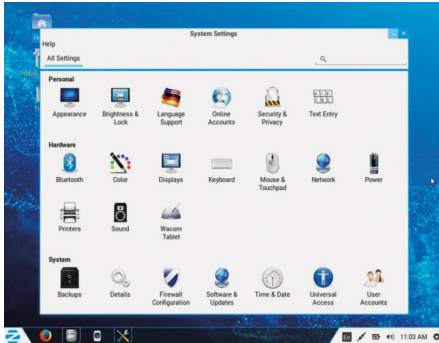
System Settings

Help

All Settings

Personal

Appearance

Brightness & Lock

Language Support

Online Accounts

Security & Privacy

Text Entry

Hardware

Bluetooth

Color

Displays

Keyboard

Mouse & Touchpad

Network

Power

Printers

Sound

Wacom Tablet

System

Backups

Details

Firewall Configuration

Software & Updates

Time & Date

Universal Access

User Accounts

En

11:03 AM